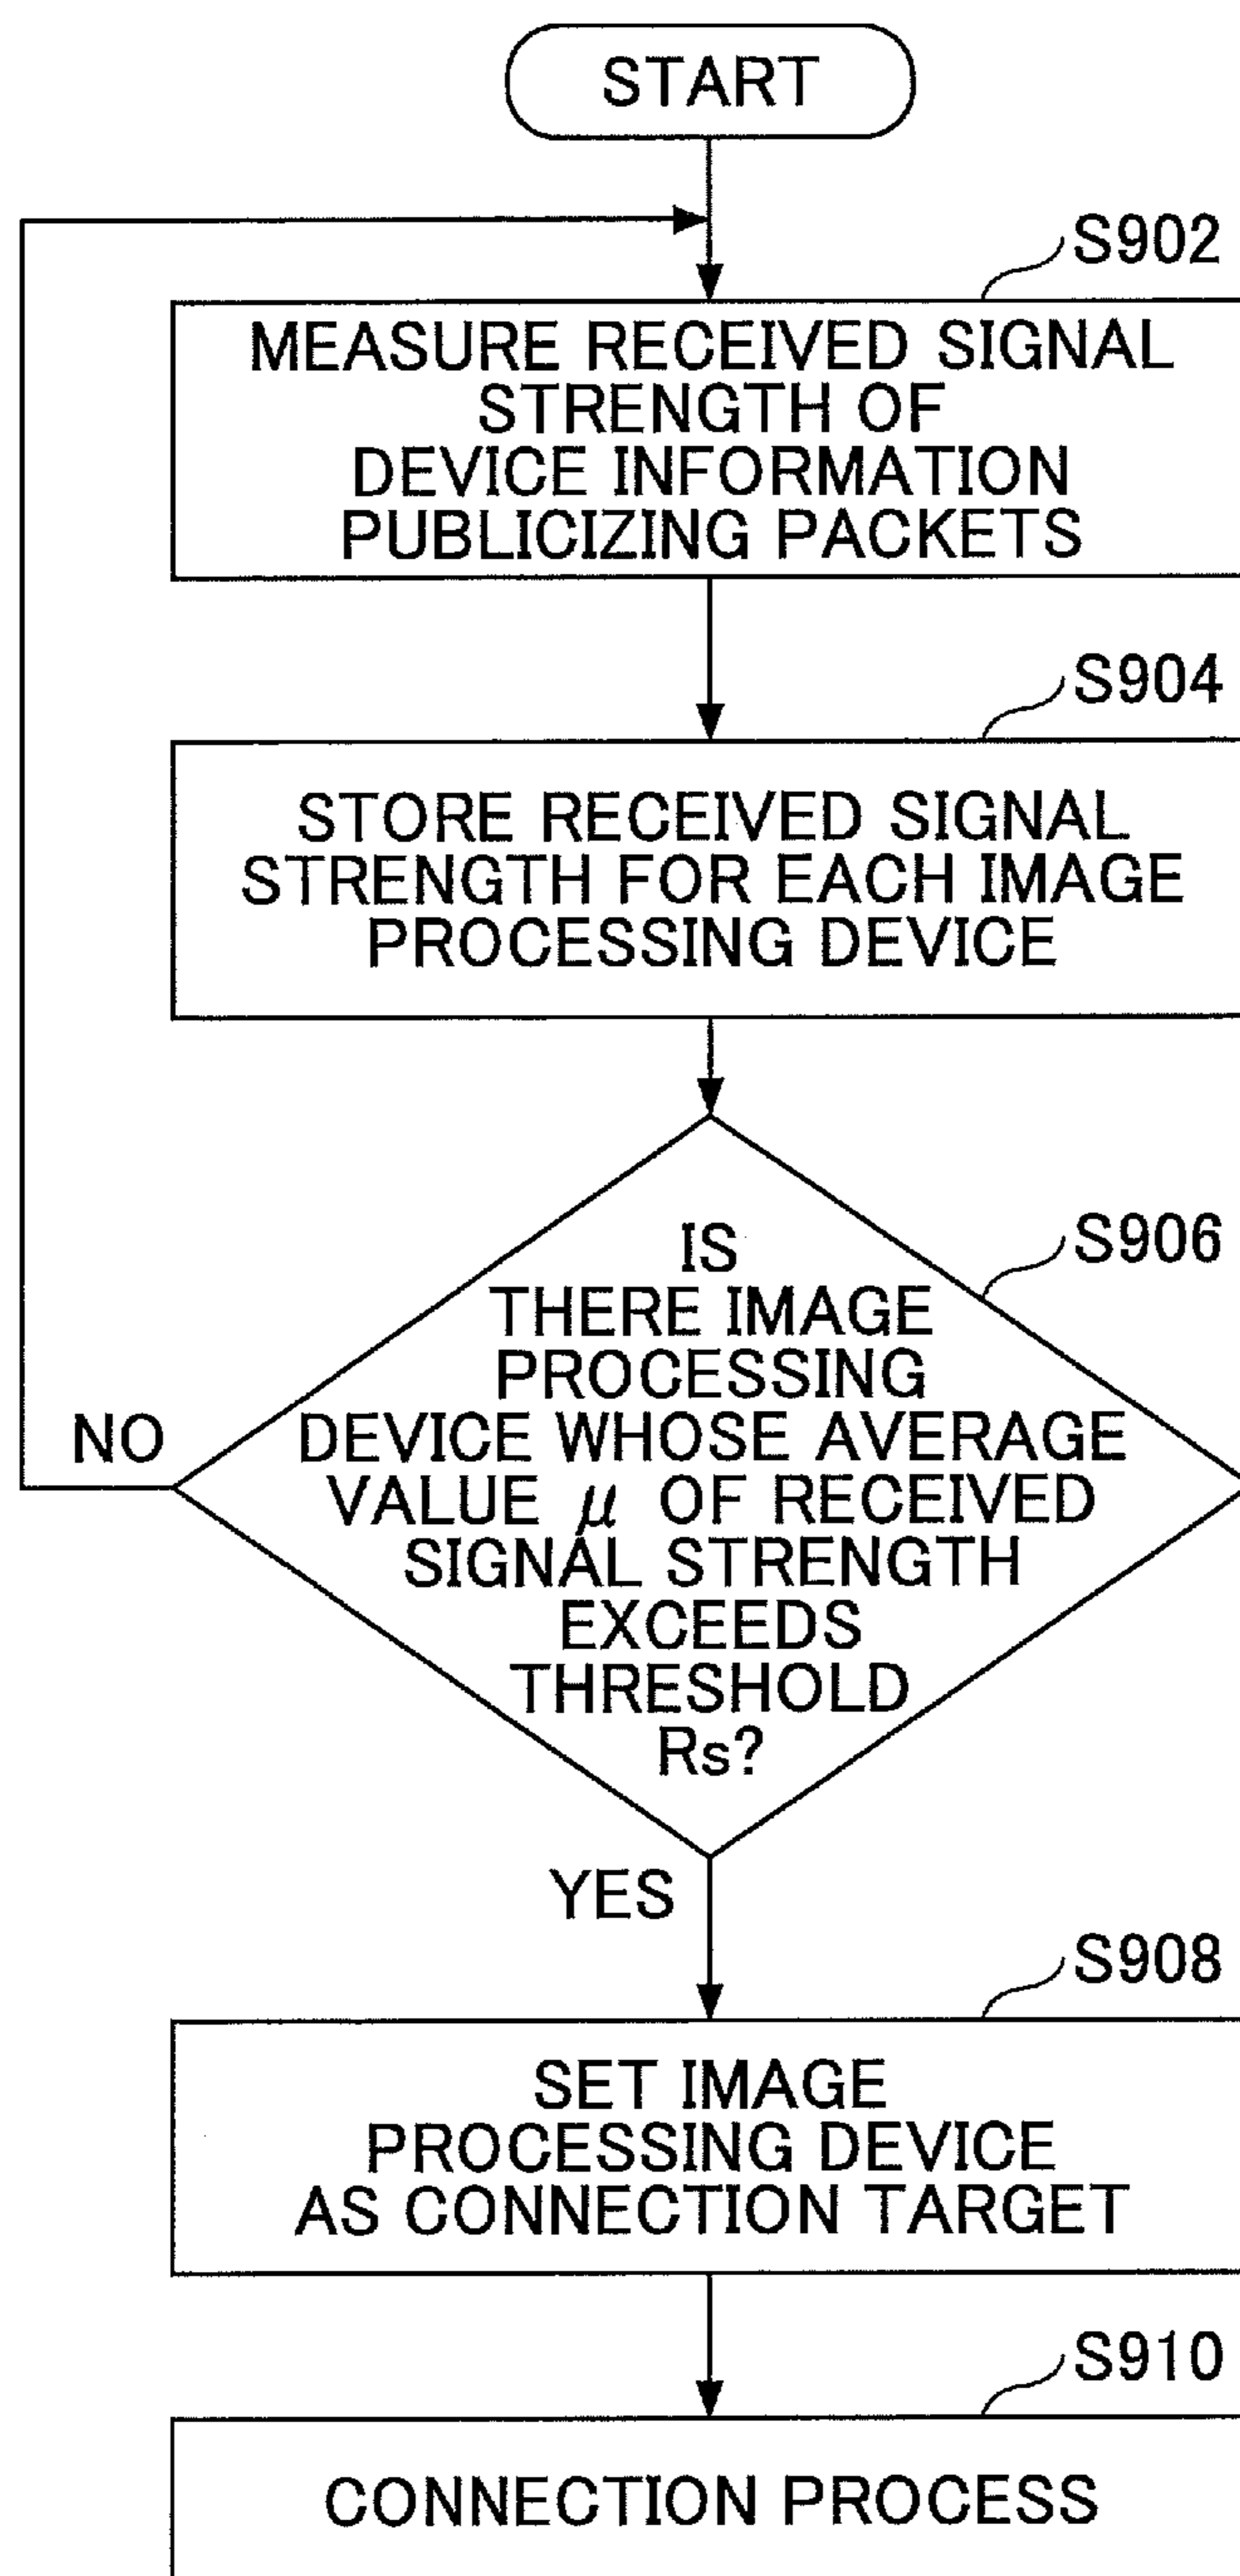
START

S902

MEASURE RECEIVED SIGNAL STRENGTH OF DEVICE INFORMATION PUBLICIZING PACKETS

S904

STORE RECEIVED SIGNAL STRENGTH FOR EACH IMAGE PROCESSING DEVICE

S906

IS THERE IMAGE PROCESSING DEVICE WHOSE AVERAGE VALUE $\mu$ OF RECEIVED SIGNAL STRENGTH EXCEEDS THRESHOLD Rs?

NO

YES

S908

SET IMAGE PROCESSING DEVICE AS CONNECTION TARGET

S910

CONNECTION PROCESS